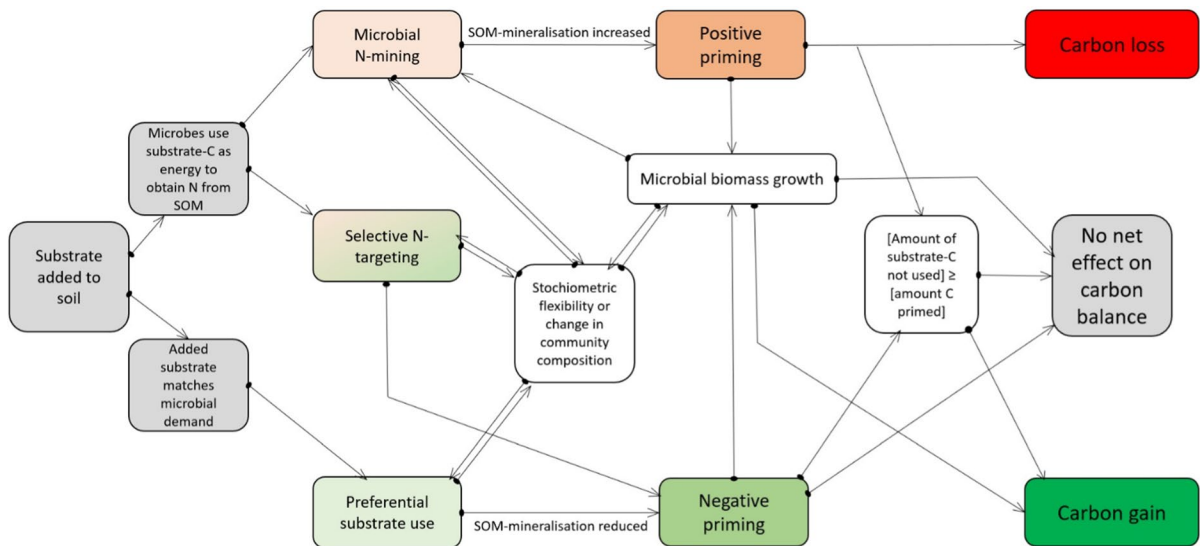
Microbial N-mining

SOM-mineralisation increased

Positive priming

Carbon loss

Microbes use substrate-C as energy to obtain N from SOM

Microbial biomass growth

Substrate added to soil

Selective N-targeting

[Amount of substrate-C not used] ≥ [amount C primed]

No net effect on carbon balance

Stochiometric flexibility or change in community composition

Added substrate matches microbial demand

Preferential substrate use

SOM-mineralisation reduced

Negative priming

Carbon gain